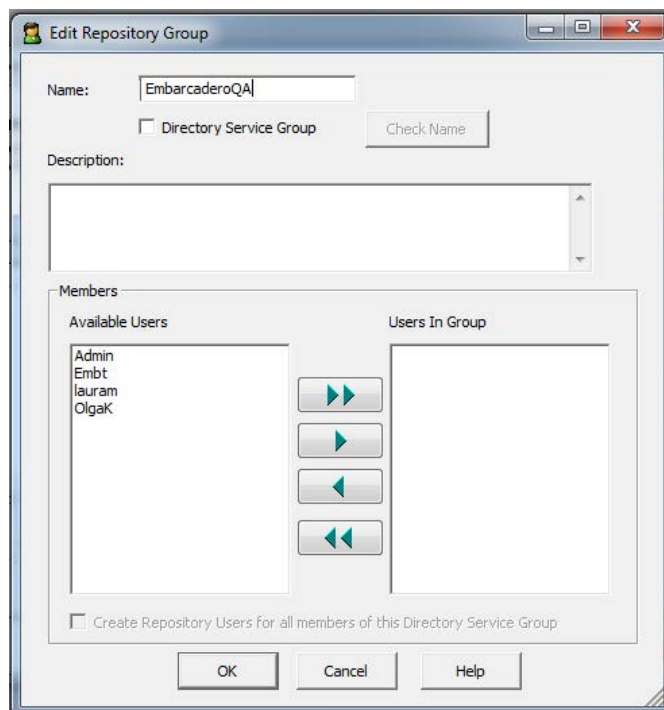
Edit Repository Group

Name: EmbarcaderoQA

Directory Service Group

Check Name

Description:

Members

Available Users

Admin
Embt
lauram
OlgaK

Users In Group

Create Repository Users for all members of this Directory Service Group

OK

Cancel

Help